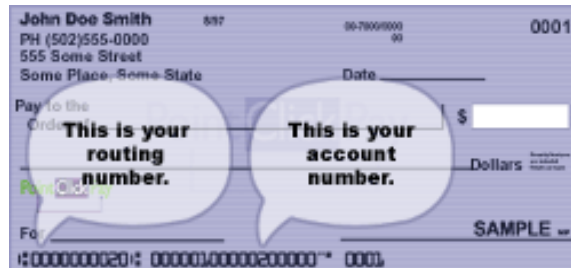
John Doe Smith
PH (502)555-0000
555 Some Street
Some Place, Some State

8/97

00-7000/0000
00

0001

Date

Pay to the Order of

$

This is your routing number.

This is your account number.

Dollars

For

SAMPLE

⑆000000020⑆ 0000010000200000⑈ 0001